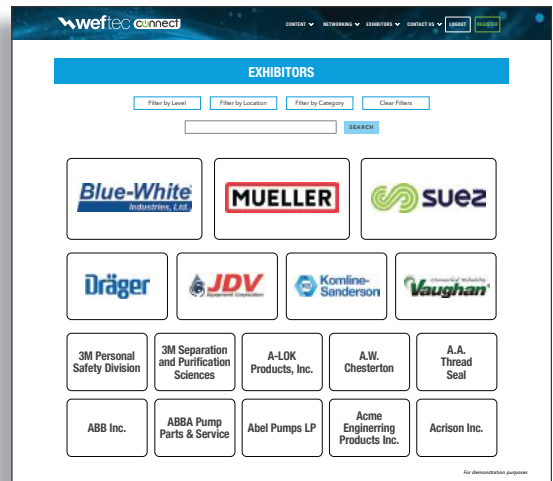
weftec connect

CONTENT NETWORKING EXHIBITORS CONTACT US LOGOUT REGISTER

EXHIBITORS

Filter by Level Filter by Location Filter by Category Clear Filters

SEARCH

Blue-White Industries, Ltd.

MUELLER

suez

Dräger

JDV Equipment Corporation

Komline-Sanderson

Vaughan Unmatched Reliability

3M Personal Safety Division

3M Separation and Purification Sciences

A-LOK Products, Inc.

A.W. Chesterton

A.A. Thread Seal

ABB Inc.

ABBA Pump Parts & Service

Abel Pumps LP

Acme Enginerring Products Inc.

Acrison Inc.

For demonstration purposes